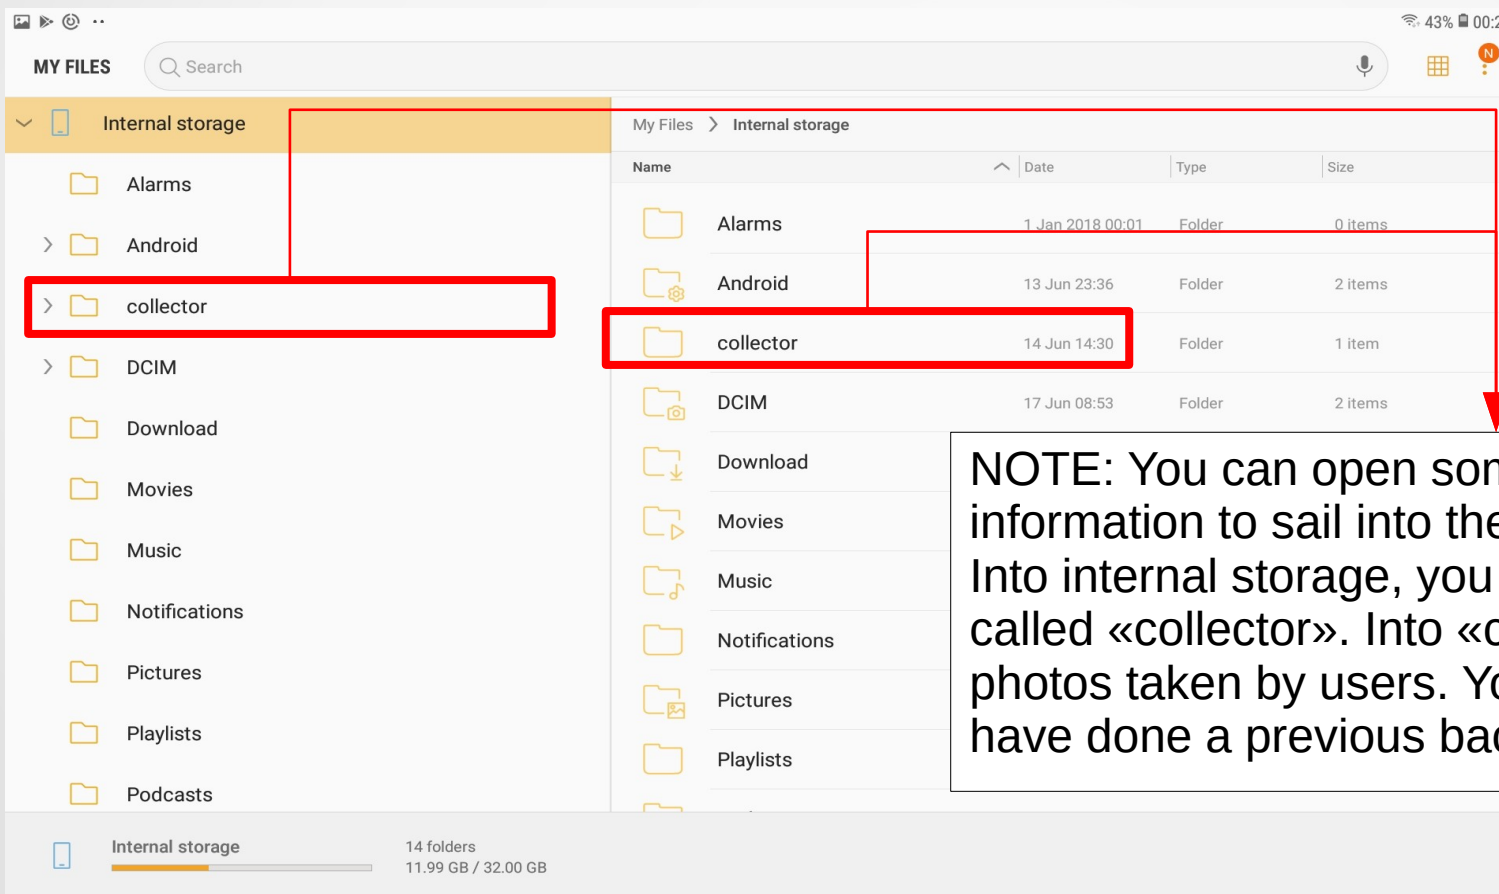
43% 00:2

MY FILES

Search

N

Internal storage

Alarms

Android

collector

DCIM

Download

Movies

Music

Notifications

Pictures

Playlists

Podcasts

My Files > Internal storage

| Name | Date | Type | Size |
|---|---|---|---|
| Alarms | 1 Jan 2018 00:01 | Folder | 0 items |
| Android | 13 Jun 23:36 | Folder | 2 items |
| collector | 14 Jun 14:30 | Folder | 1 item |
| DCIM | 17 Jun 08:53 | Folder | 2 items |
| Download | | | |
| Movies | | | |
| Music | | | |
| Notifications | | | |
| Pictures | | | |
| Playlists | | | |

NOTE: You can open so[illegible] information to sail into the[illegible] Into internal storage, you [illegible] called «collector». Into «c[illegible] photos taken by users. Y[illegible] have done a previous ba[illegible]

Internal storage

14 folders
11.99 GB / 32.00 GB